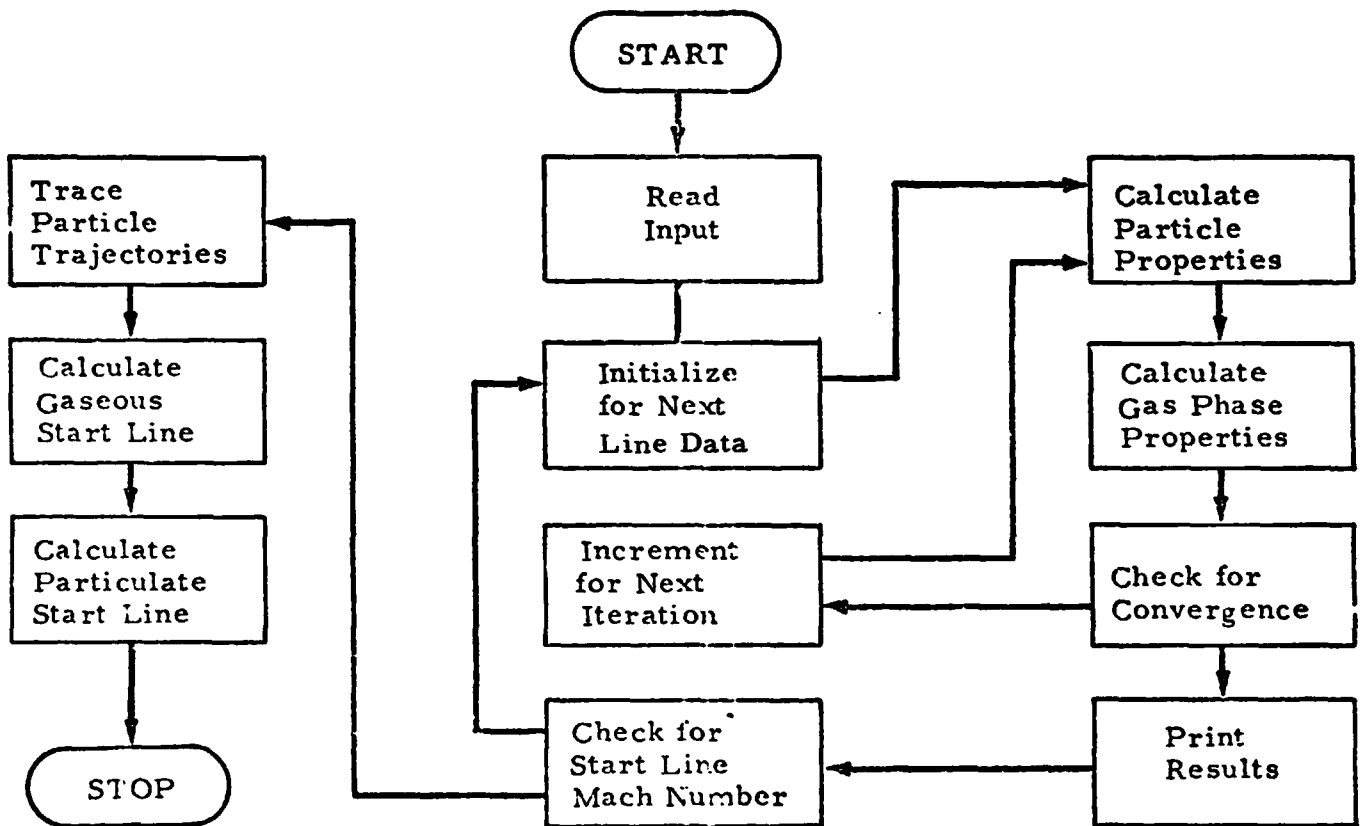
START

Read Input

Initialize for Next Line Data

Calculate Particle Properties

Calculate Gas Phase Properties

Check for Convergence

Increment for Next Iteration

Print Results

Check for Start Line Mach Number

Trace Particle Trajectories

Calculate Gaseous Start Line

Calculate Particulate Start Line

STOP